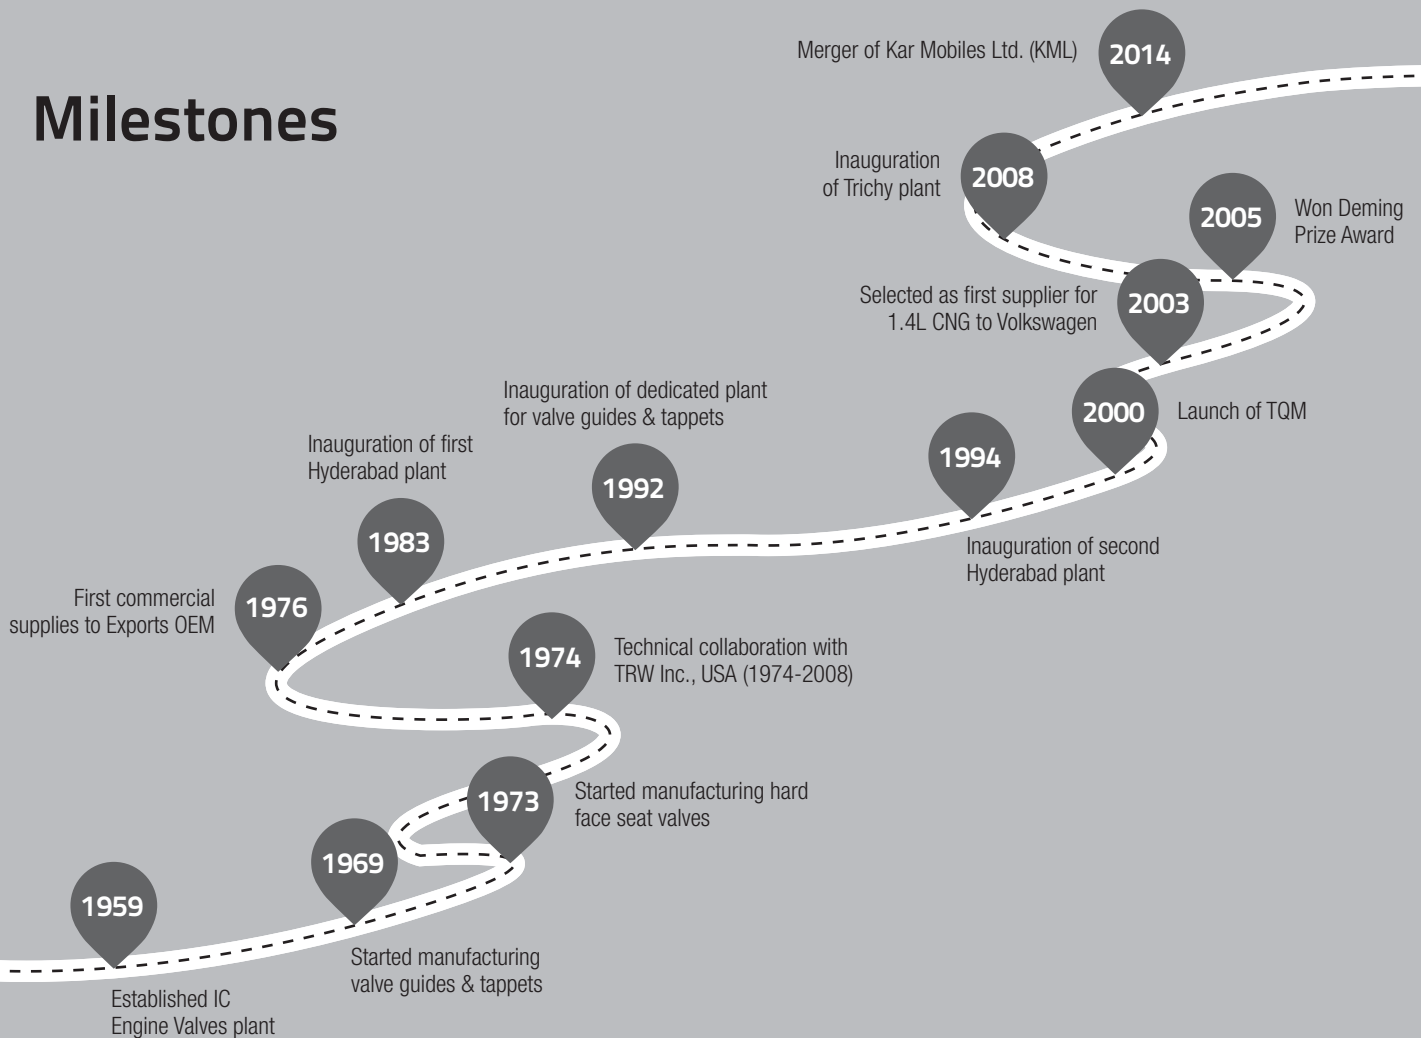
Milestones

1959
Established IC Engine Valves plant

1969
Started manufacturing valve guides & tappets

1973
Started manufacturing hard face seat valves

1974
Technical collaboration with TRW Inc., USA (1974-2008)

1976
First commercial supplies to Exports OEM

1983
Inauguration of first Hyderabad plant

1992
Inauguration of dedicated plant for valve guides & tappets

1994
Inauguration of second Hyderabad plant

2000
Launch of TQM

2003
Selected as first supplier for 1.4L CNG to Volkswagen

2005
Won Deming Prize Award

2008
Inauguration of Trichy plant

2014
Merger of Kar Mobiles Ltd. (KML)